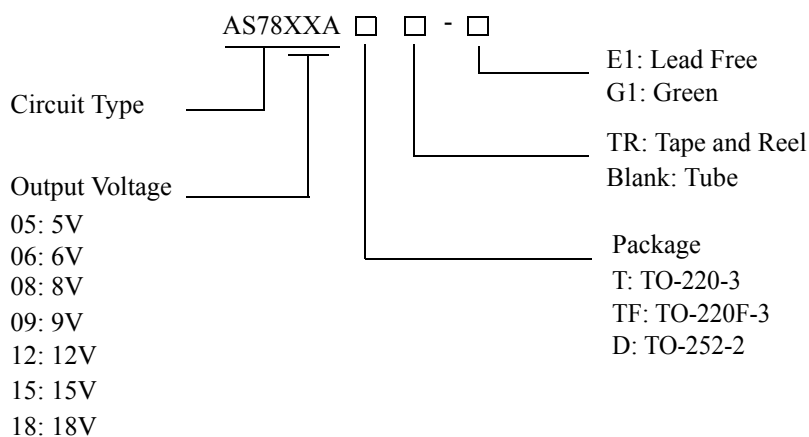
AS78XXA □ □ - □

Circuit Type

Output Voltage
05: 5V
06: 6V
08: 8V
09: 9V
12: 12V
15: 15V
18: 18V

E1: Lead Free
G1: Green

TR: Tape and Reel
Blank: Tube

Package
T: TO-220-3
TF: TO-220F-3
D: TO-252-2